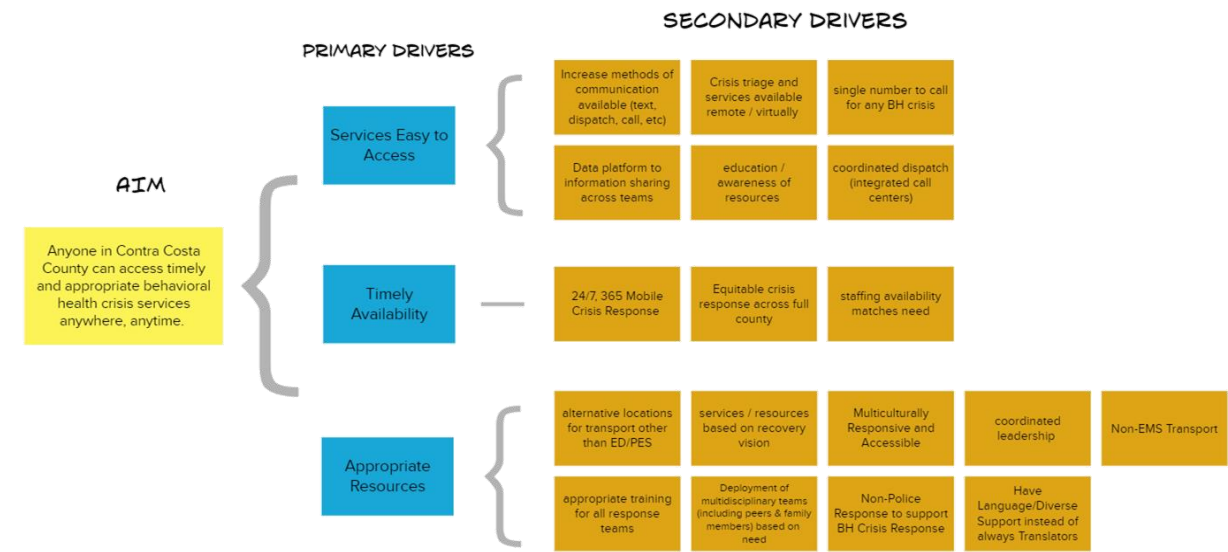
SECONDARY DRIVERS

PRIMARY DRIVERS

AIM

Anyone in Contra Costa County can access timely and appropriate behavioral health crisis services anywhere, anytime.

Services Easy to Access

Increase methods of communication available (text, dispatch, call, etc)

Crisis triage and services available remote / virtually

single number to call for any BH crisis

Data platform to information sharing across teams

education / awareness of resources

coordinated dispatch (integrated call centers)

Timely Availability

24/7, 365 Mobile Crisis Response

Equitable crisis response across full county

staffing availability matches need

Appropriate Resources

alternative locations for transport other than ED/PES

services / resources based on recovery vision

Multiculturally Responsive and Accessible

coordinated leadership

Non-EMS Transport

appropriate training for all response teams

Deployment of multidisciplinary teams (including peers & family members) based on need

Non-Police Response to support BH Crisis Response

Have Language/Diverse Support instead of always Translators